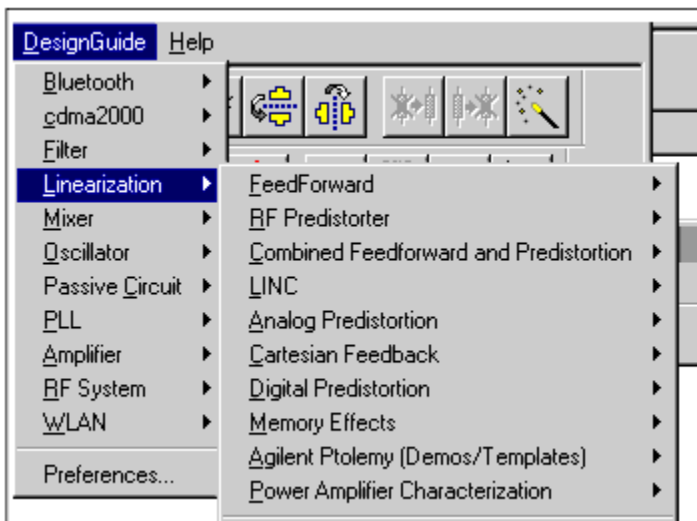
DesignGuide Help

Bluetooth
cdma2000
Filter
Linearization
Mixer
Oscillator
Passive Circuit
PLL
Amplifier
RF System
WLAN
Preferences...

FeedForward
RF Predistorter
Combined Feedforward and Predistortion
LINC
Analog Predistortion
Cartesian Feedback
Digital Predistortion
Memory Effects
Agilent Ptolemy (Demos/Templates)
Power Amplifier Characterization